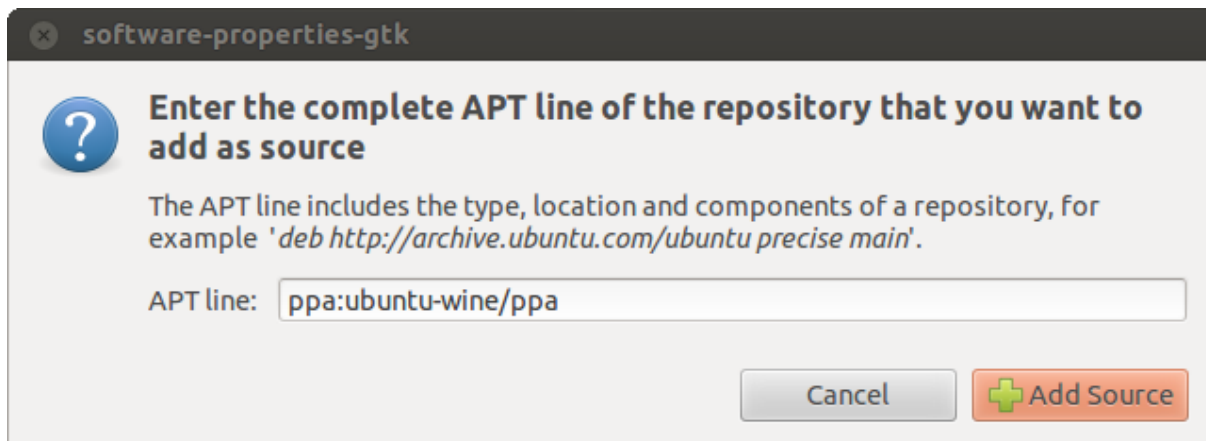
software-properties-gtk

Enter the complete APT line of the repository that you want to add as source

The APT line includes the type, location and components of a repository, for example '*deb http://archive.ubuntu.com/ubuntu precise main*'.

APT line: ppa:ubuntu-wine/ppa

Cancel

Add Source